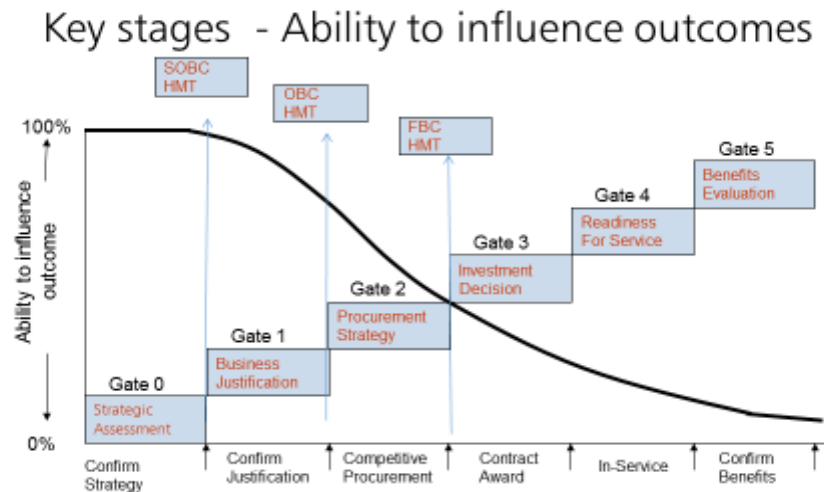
Key stages - Ability to influence outcomes

SOBC HMT

OBC HMT

FBC HMT

100%

Ability to influence outcome

0%

Gate 0
Strategic Assessment

Gate 1
Business Justification

Gate 2
Procurement Strategy

Gate 3
Investment Decision

Gate 4
Readiness For Service

Gate 5
Benefits Evaluation

Confirm Strategy

Confirm Justification

Competitive Procurement

Contract Award

In-Service

Confirm Benefits